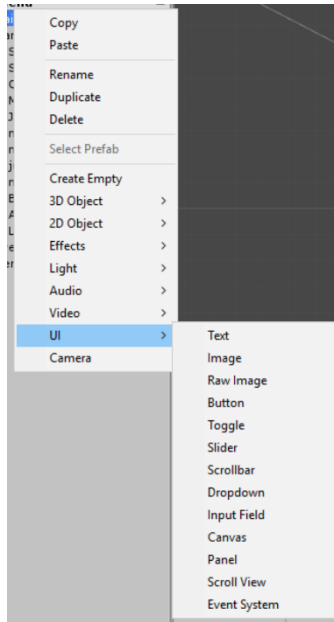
Copy
Paste

Rename
Duplicate
Delete

Select Prefab

Create Empty
3D Object >
2D Object >
Effects >
Light >
Audio >
Video >
UI >
Camera

Text
Image
Raw Image
Button
Toggle
Slider
Scrollbar
Dropdown
Input Field
Canvas
Panel
Scroll View
Event System